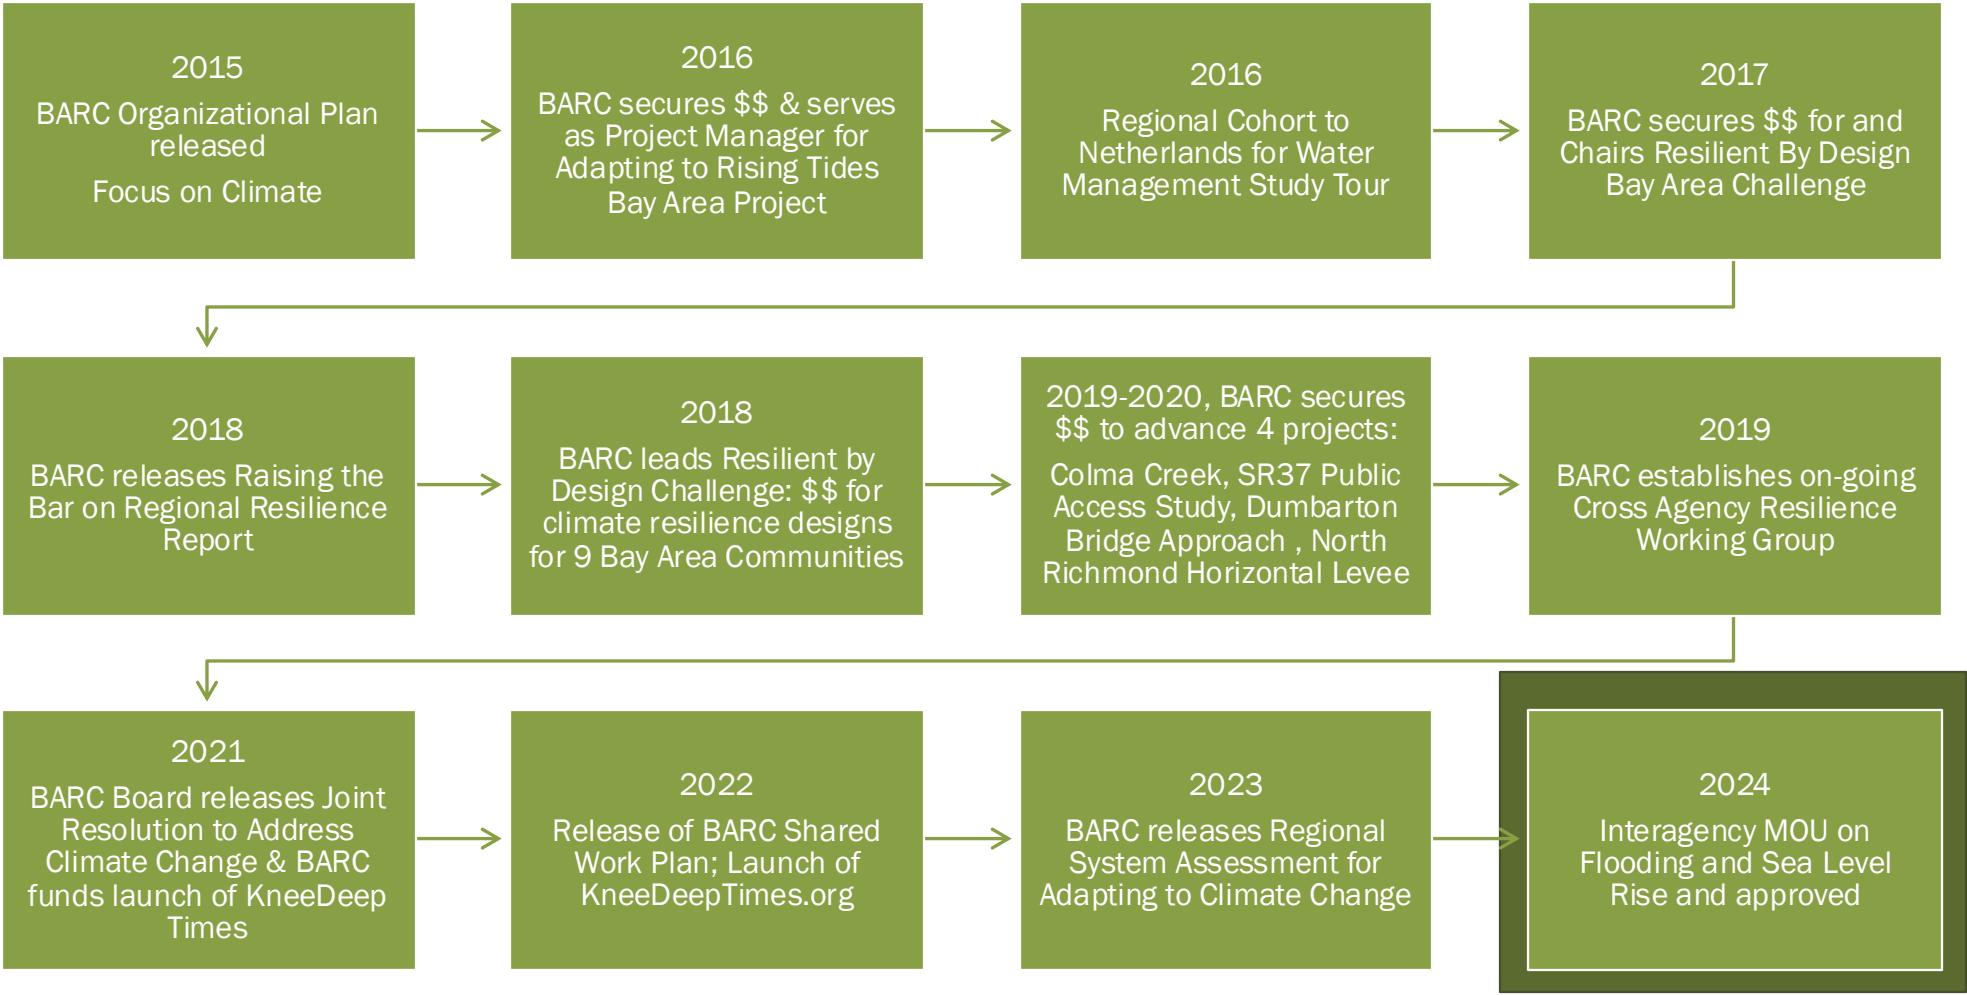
2015
BARC Organizational Plan released
Focus on Climate

2016
BARC secures $$ & serves as Project Manager for Adapting to Rising Tides Bay Area Project

2016
Regional Cohort to Netherlands for Water Management Study Tour

2017
BARC secures $$ for and Chairs Resilient By Design Bay Area Challenge

2018
BARC releases Raising the Bar on Regional Resilience Report

2018
BARC leads Resilient by Design Challenge: $$ for climate resilience designs for 9 Bay Area Communities

2019-2020, BARC secures $$ to advance 4 projects:
Colma Creek, SR37 Public Access Study, Dumbarton Bridge Approach , North Richmond Horizontal Levee

2019
BARC establishes on-going Cross Agency Resilience Working Group

2021
BARC Board releases Joint Resolution to Address Climate Change & BARC funds launch of KneeDeep Times

2022
Release of BARC Shared Work Plan; Launch of KneeDeepTimes.org

2023
BARC releases Regional System Assessment for Adapting to Climate Change

2024
Interagency MOU on Flooding and Sea Level Rise and approved